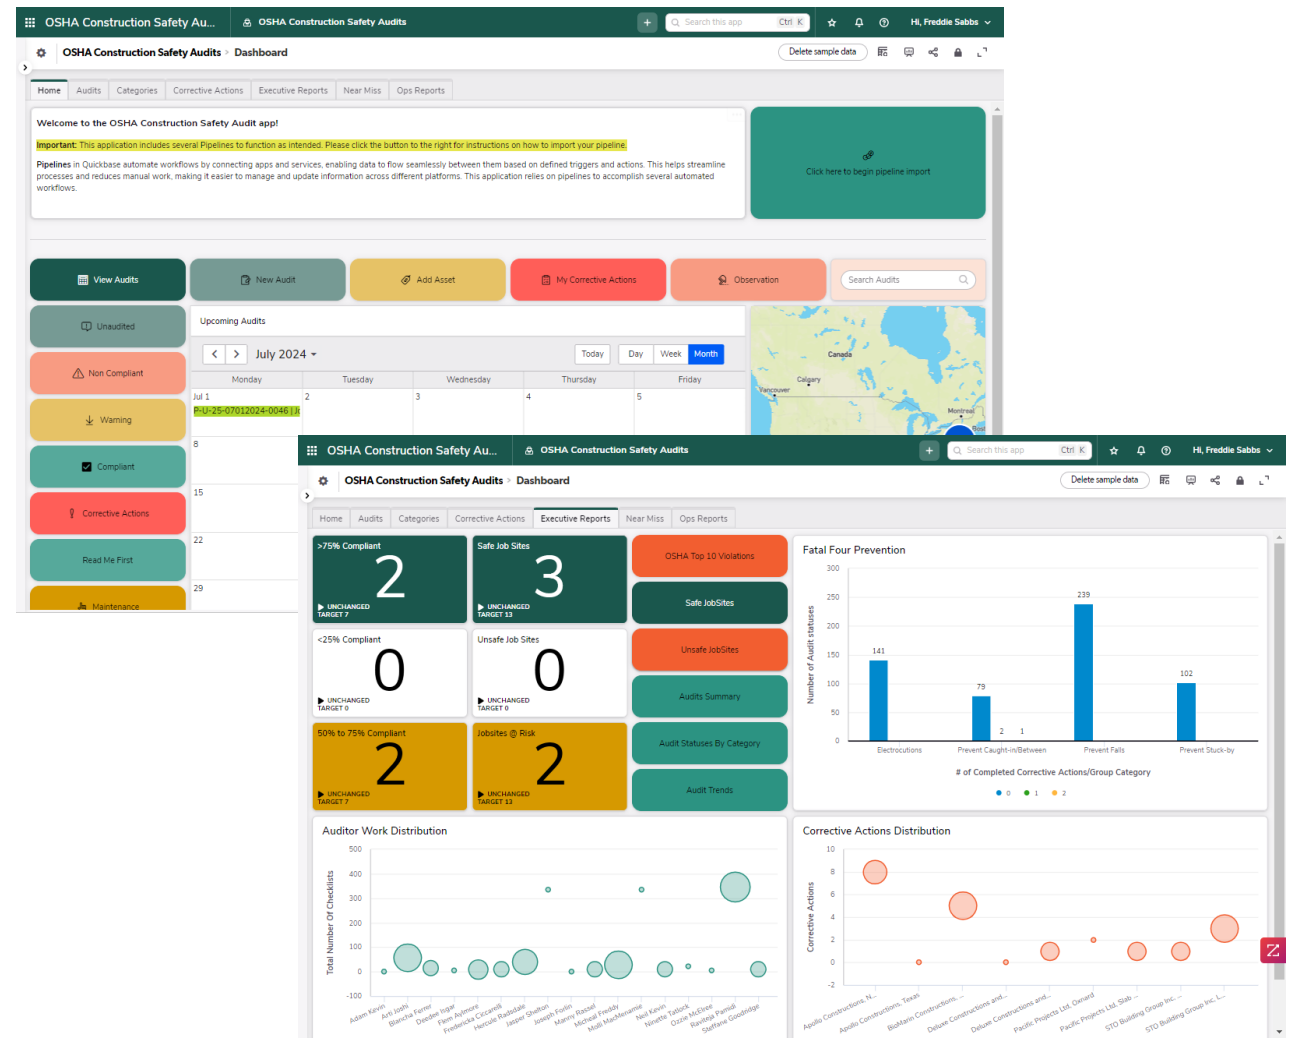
OSHA Construction Safety Au... OSHA Construction Safety Audits + Search this app Ctrl K Hi, Freddie Sabbs

OSHA Construction Safety Audits > Dashboard Delete sample data

Home Audits Categories Corrective Actions Executive Reports Near Miss Ops Reports

Welcome to the OSHA Construction Safety Audit app!

Important: This application includes several Pipelines to function as intended. Please click the button to the right for instructions on how to import your pipeline.

Pipelines in Quickbase automate workflows by connecting apps and services, enabling data to flow seamlessly between them based on defined triggers and actions. This helps streamline processes and reduces manual work, making it easier to manage and update information across different platforms. This application relies on pipelines to accomplish several automated workflows.

Click here to begin pipeline import

View Audits New Audit Add Asset My Corrective Actions Observation Search Audits

Unaudited
Non Compliant
Warning
Compliant
Corrective Actions
Read Me First
Maintenance

Upcoming Audits

July 2024 Today Day Week Month

| Monday | Tuesday | Wednesday | Thursday | Friday |
|---|---|---|---|---|
| Jul 1 P-U-25-07012024-0046 | 2 | 3 | 4 | 5 |
| 8 | | | | |
| 15 | | | | |
| 22 | | | | |
| 29 | | | | |

Canada Calgary Vancouver Montreal

OSHA Construction Safety Au... OSHA Construction Safety Audits + Search this app Ctrl K Hi, Freddie Sabbs

OSHA Construction Safety Audits > Dashboard Delete sample data

Home Audits Categories Corrective Actions Executive Reports Near Miss Ops Reports

>75% Compliant 2 UNCHANGED TARGET 7
Safe Job Sites 3 UNCHANGED TARGET 13
<25% Compliant 0 UNCHANGED TARGET 0
Unsafe Job Sites 0 UNCHANGED TARGET 0
50% to 75% Compliant 2 UNCHANGED TARGET 7
Jobsites @ Risk 2 UNCHANGED TARGET 13

OSHA Top 10 Violations
Safe JobSites
Unsafe JobSites
Audits Summary
Audit Statuses By Category
Audit Trends

Fatal Four Prevention
Number of Audit statuses
300 250 200 150 100 50 0
141 79 2 1 239 102
Electrocutions Prevent Caught-in/Between Prevent Falls Prevent Stuck-by
# of Completed Corrective Actions/Group Category
0 1 2

Auditor Work Distribution
Total Number Of Checklists
500 400 300 200 100 0 -100
Adam Kevin, Arti Joshi, Blancha Farrer, Deedee Isgar, Flem Aylmore, Fredericka Ciccarelli, Hercule Radclyffe, Jasper Shelton, Joseph Forlin, Manny Rassel, Michael Freddy, Mufi MacNamara, Ned Kevin, Ninette Tattock, Ozzie McElree, Ravitej Pamidi, Steffane Goodridge

Corrective Actions Distribution
Corrective Actions
10 8 6 4 2 0 -2
Apollo Constructions, N..., Apollo Constructions, Texas, BioMarin Constructions..., Deluxe Constructions and..., Deluxe Constructions and..., Pacific Projects Ltd, Oxnard, Pacific Projects Ltd, Slab..., STO Building Group Inc. -..., STO Building Group Inc. L...